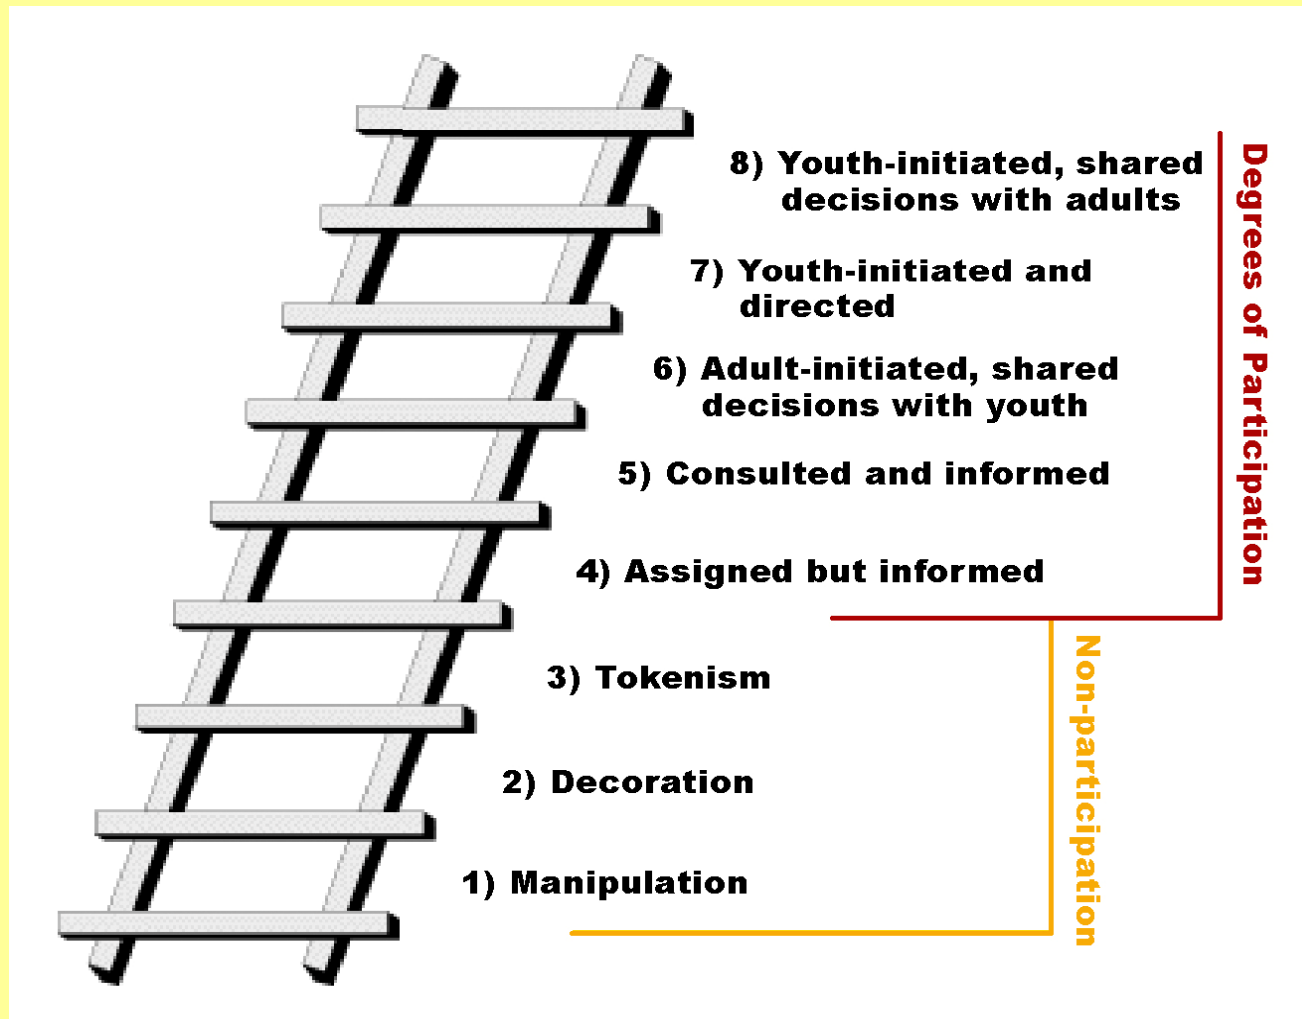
8) Youth-initiated, shared decisions with adults

7) Youth-initiated and directed

6) Adult-initiated, shared decisions with youth

5) Consulted and informed

4) Assigned but informed

3) Tokenism

2) Decoration

1) Manipulation

Degrees of Participation

Non-participation